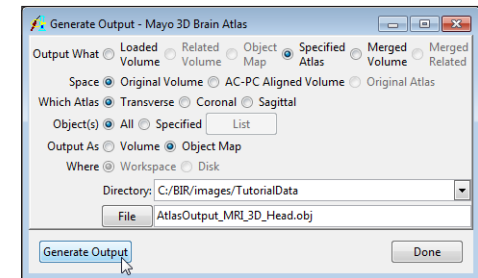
Generate Output - Mayo 3D Brain Atlas

Output What Loaded Volume Related Volume Object Map Specified Atlas Merged Volume Merged Related

Space Original Volume AC-PC Aligned Volume Original Atlas

Which Atlas Transverse Coronal Sagittal

Object(s) All Specified List

Output As Volume Object Map

Where Workspace Disk

Directory: C:/BIR/images/TutorialData

File AtlasOutput_MRI_3D_Head.obj

Generate Output

Done